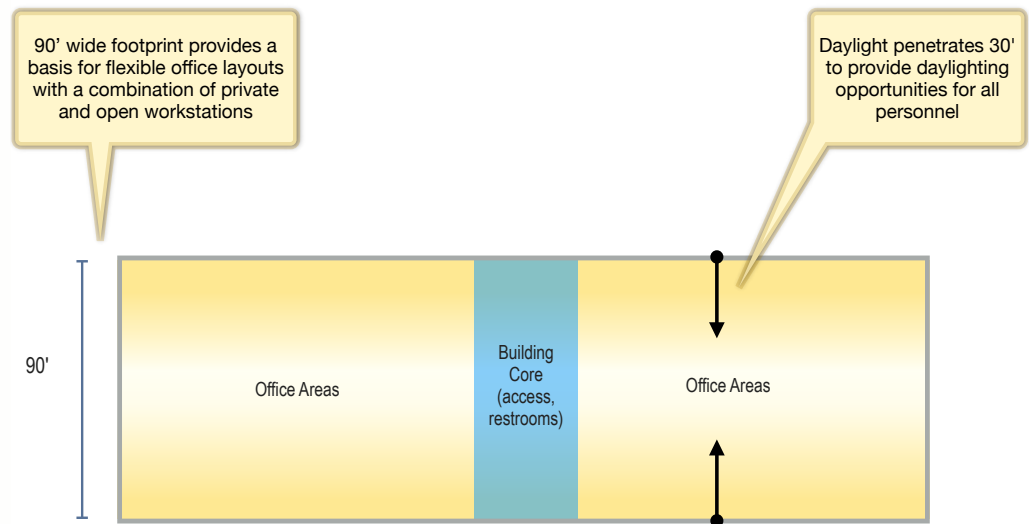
90’ wide footprint provides a basis for flexible office layouts with a combination of private and open workstations

Daylight penetrates 30' to provide daylighting opportunities for all personnel

90'

Office Areas

Building Core (access, restrooms)

Office Areas